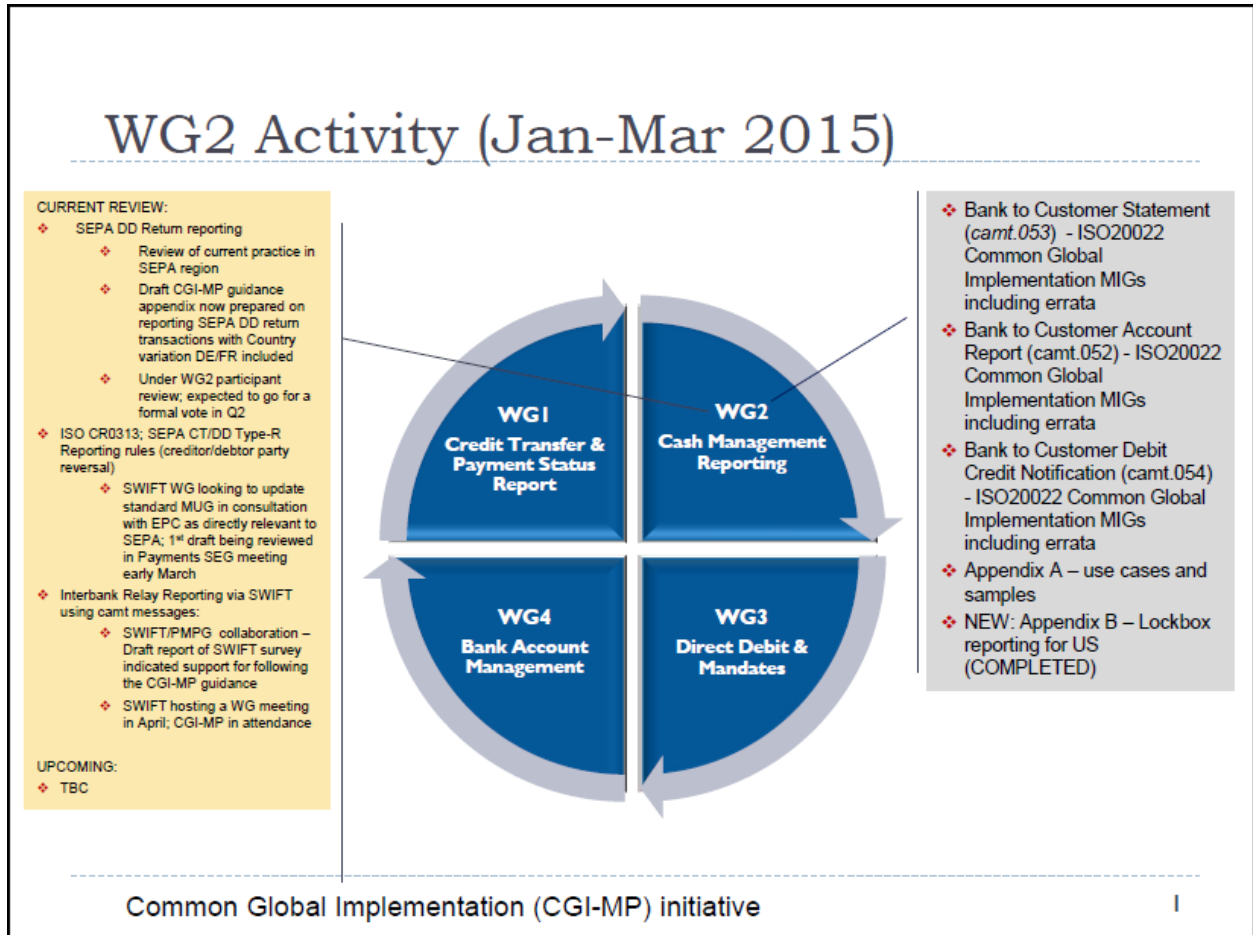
WG2 Activity (Jan-Mar 2015)

CURRENT REVIEW:
❖ SEPA DD Return reporting
❖ Review of current practice in SEPA region
❖ Draft CGI-MP guidance appendix now prepared on reporting SEPA DD return transactions with Country variation DE/FR included
❖ Under WG2 participant review; expected to go for a formal vote in Q2
❖ ISO CR0313; SEPA CT/DD Type-R Reporting rules (creditor/debtor party reversal)
❖ SWIFT WG looking to update standard MUG in consultation with EPC as directly relevant to SEPA; 1st draft being reviewed in Payments SEG meeting early March
❖ Interbank Relay Reporting via SWIFT using camt messages:
❖ SWIFT/PMPG collaboration – Draft report of SWIFT survey indicated support for following the CGI-MP guidance
❖ SWIFT hosting a WG meeting in April; CGI-MP in attendance

UPCOMING:
❖ TBC

WG1
Credit Transfer & Payment Status Report

WG2
Cash Management Reporting

WG4
Bank Account Management

WG3
Direct Debit & Mandates

❖ Bank to Customer Statement (camt.053) - ISO20022 Common Global Implementation MIGs including errata
❖ Bank to Customer Account Report (camt.052) - ISO20022 Common Global Implementation MIGs including errata
❖ Bank to Customer Debit Credit Notification (camt.054) - ISO20022 Common Global Implementation MIGs including errata
❖ Appendix A – use cases and samples
❖ NEW: Appendix B – Lockbox reporting for US (COMPLETED)

Common Global Implementation (CGI-MP) initiative

1